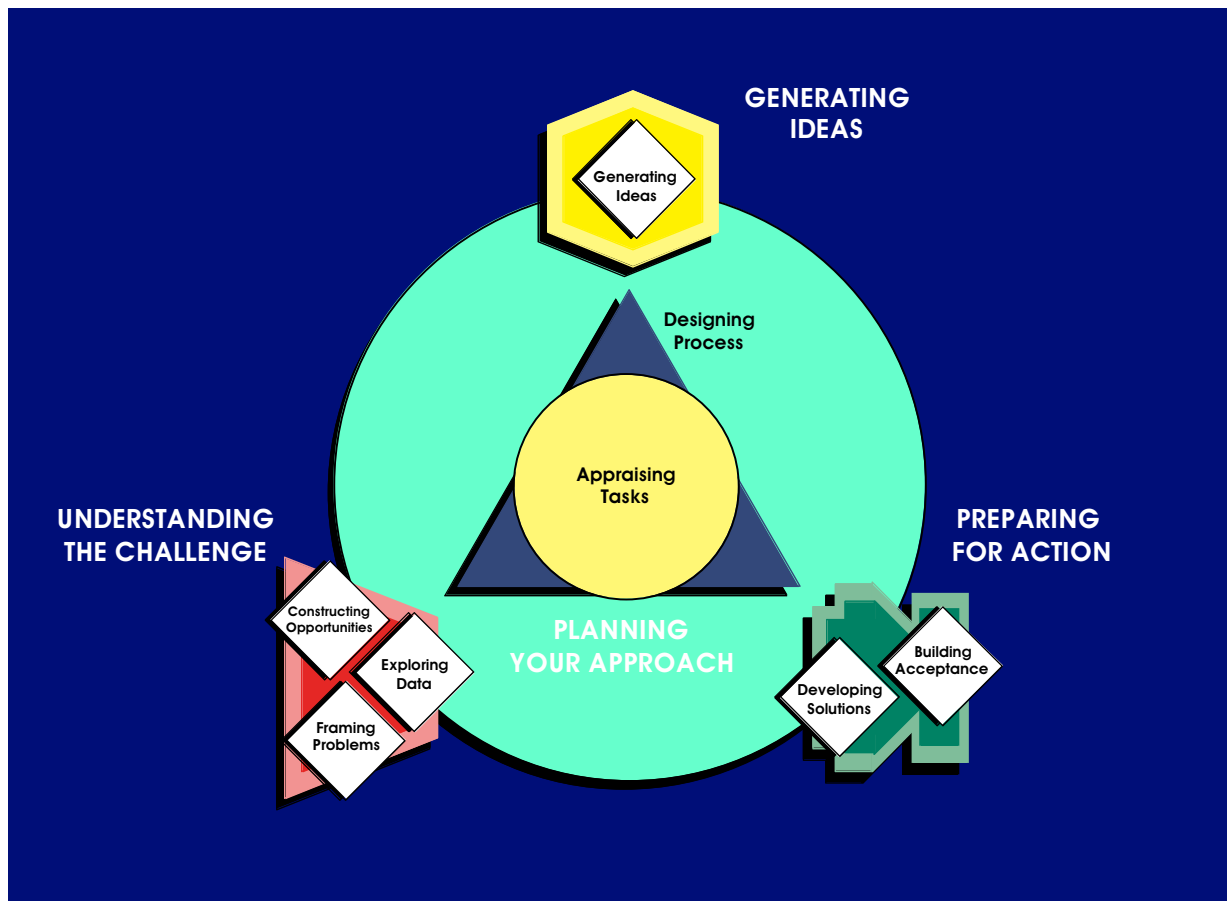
GENERATING IDEAS

Generating Ideas

Designing Process

Appraising Tasks

UNDERSTANDING THE CHALLENGE

Constructing Opportunities

Exploring Data

Framing Problems

PLANNING YOUR APPROACH

PREPARING FOR ACTION

Developing Solutions

Building Acceptance